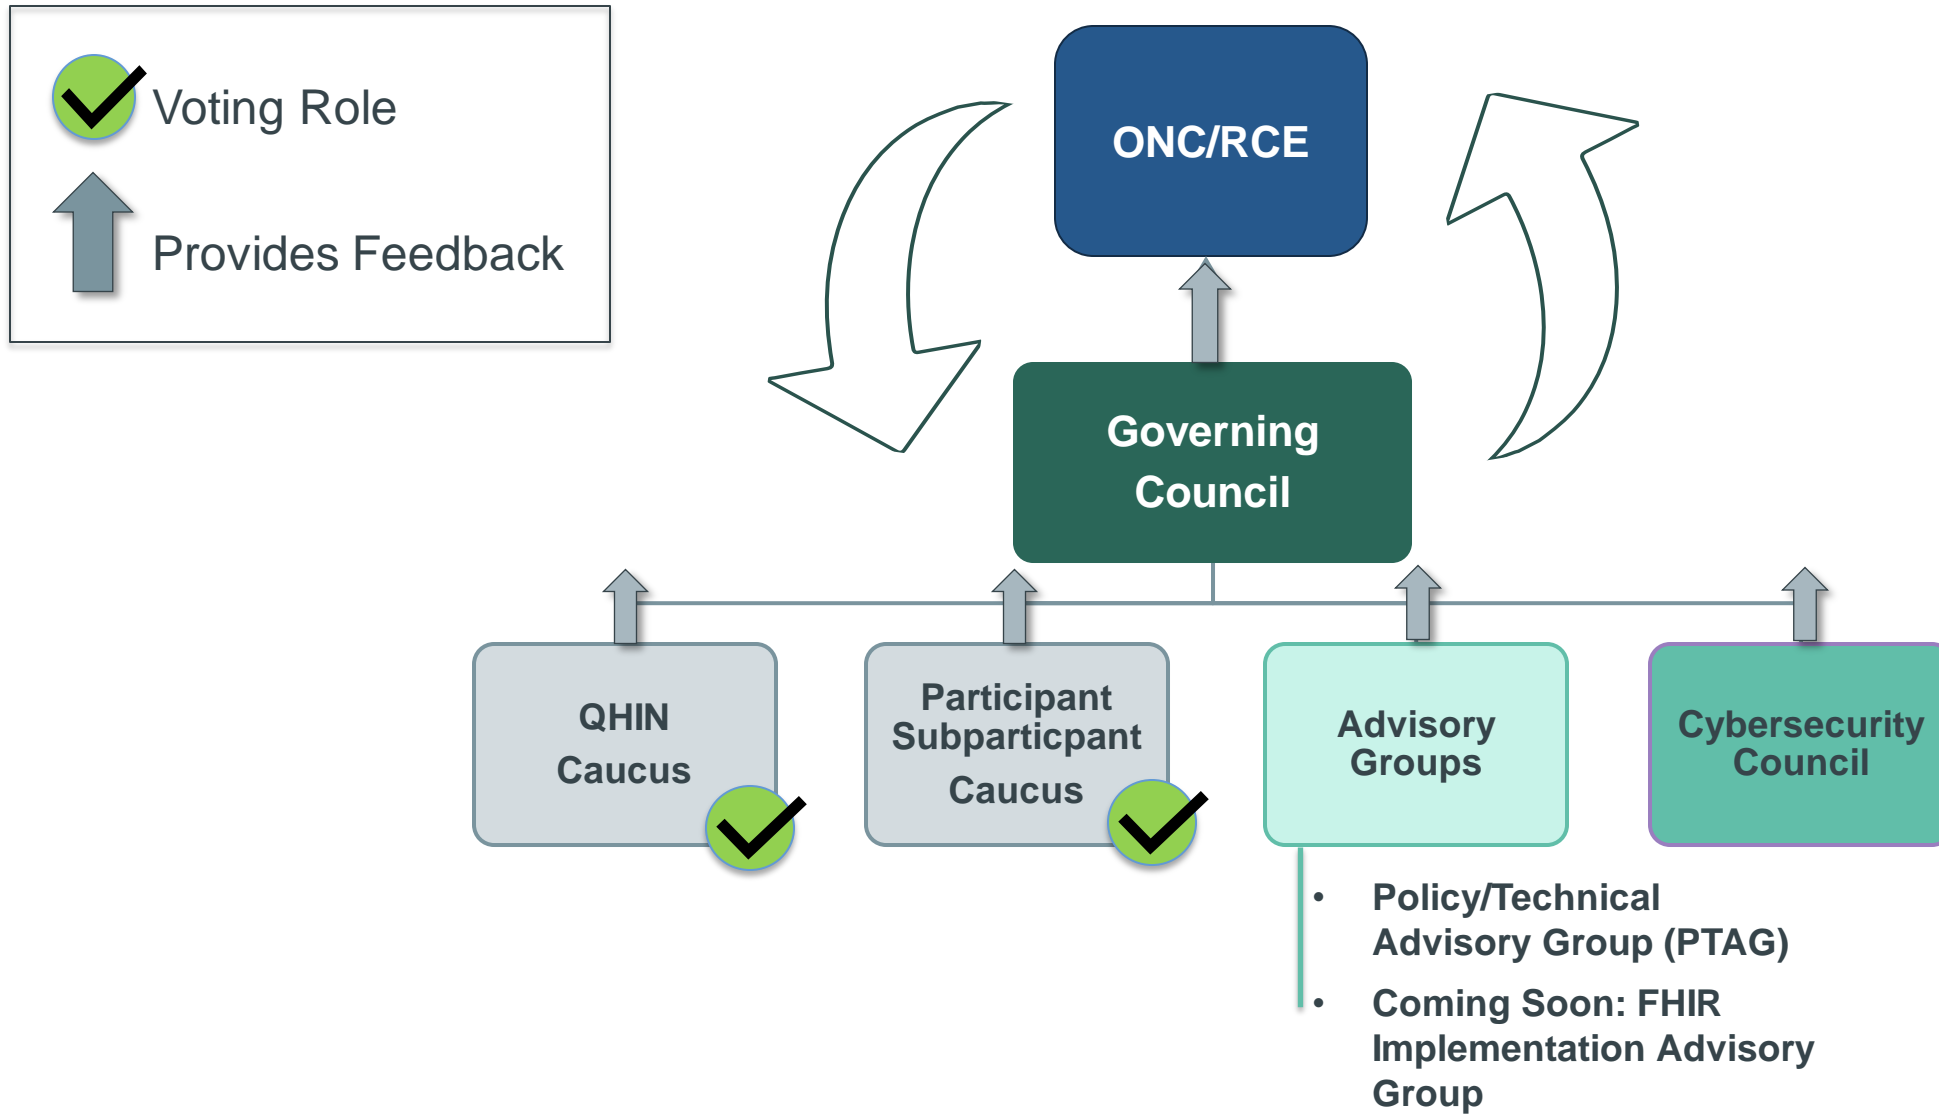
Voting Role

Provides Feedback

ONC/RCE

Governing Council

QHIN Caucus

Participant Subparticpant Caucus

Advisory Groups

Cybersecurity Council

- Policy/Technical Advisory Group (PTAG)
- Coming Soon: FHIR Implementation Advisory Group